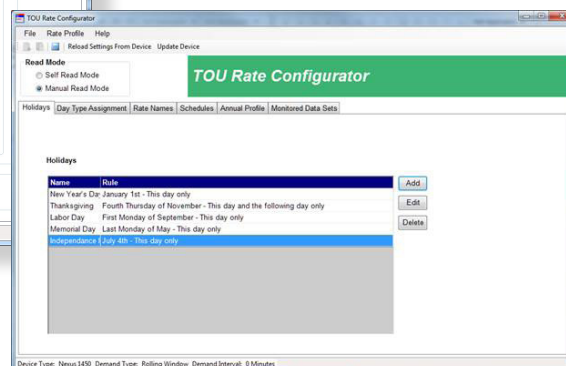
TOU Rate Configurator

File Rate Profile Help

Reload Settings From Device Update Device

Read Mode
Self Read Mode
Manual Read Mode

TOU Rate Configurator

Holidays | Day Type Assignment | Rate Names | Schedules | Annual Profile | Monitored Data Sets

Holidays

| Name | Rule |
|---|---|
| New Year's Da | January 1st - This day only |
| Thanksgiving | Fourth Thursday of November - This day and the following day only |
| Labor Day | First Monday of September - This day only |
| Memorial Day | Last Monday of May - This day only |
| Independance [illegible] | July 4th - This day only |

Add
Edit
Delete

Device Type: Nexus 1450 Demand Type: Rolling Window Demand Interval: 0 Minutes